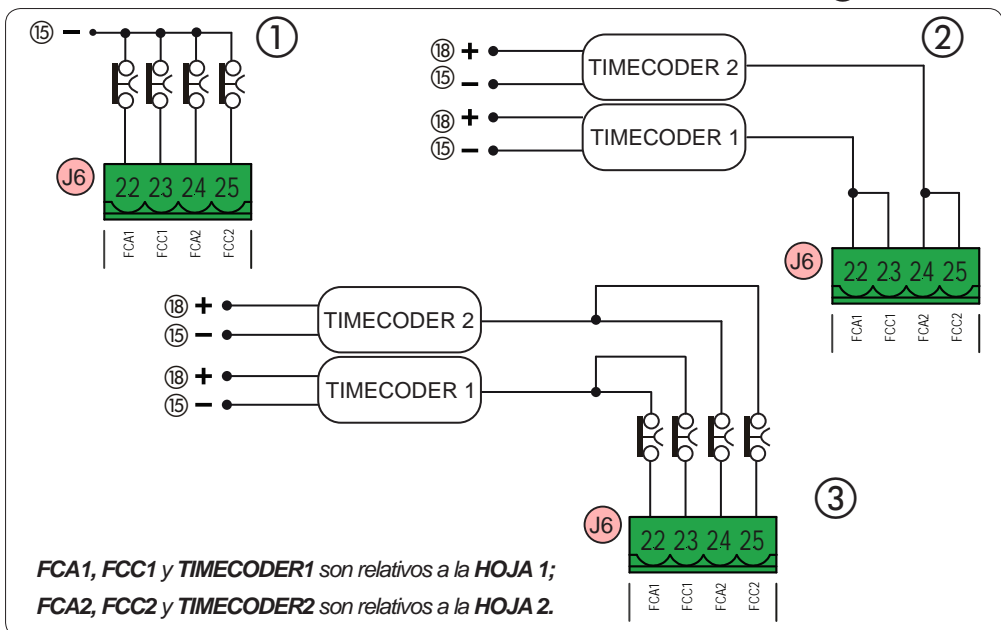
⑮ −

①

J6

22 23 24 25

FCA1 FCC1 FCA2 FCC2

⑱ +
⑮ −
TIMECODER 2

⑱ +
⑮ −
TIMECODER 1

②

J6

22 23 24 25

FCA1 FCC1 FCA2 FCC2

⑱ +
⑮ −
TIMECODER 2

⑱ +
⑮ −
TIMECODER 1

③

J6

22 23 24 25

FCA1 FCC1 FCA2 FCC2

*FCA1, FCC1 y TIMECODER1 son relativos a la HOJA 1;*
*FCA2, FCC2 y TIMECODER2 son relativos a la HOJA 2.*